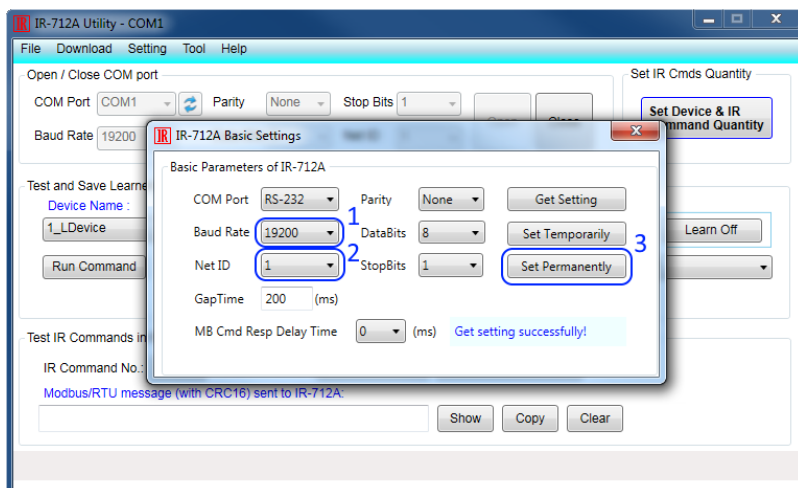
IR IR-712A Utility - COM1

File Download Setting Tool Help

Open / Close COM port

COM Port COM1 Parity None Stop Bits 1

Baud Rate 19200

Open Close

Set IR Cmds Quantity

Set Device & IR Command Quantity

Test and Save Learne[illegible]

Device Name :

1_LDevice

Run Command

Learn Off

Test IR Commands in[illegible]

IR Command No.:

Modbus/RTU message (with CRC16) sent to IR-712A:

Show Copy Clear

IR IR-712A Basic Settings

Basic Parameters of IR-712A

COM Port RS-232 Parity None Get Setting

Baud Rate 19200 1 DataBits 8 Set Temporarily 3

Net ID 1 2 StopBits 1 Set Permanently

GapTime 200 (ms)

MB Cmd Resp Delay Time 0 (ms) Get setting successfully!